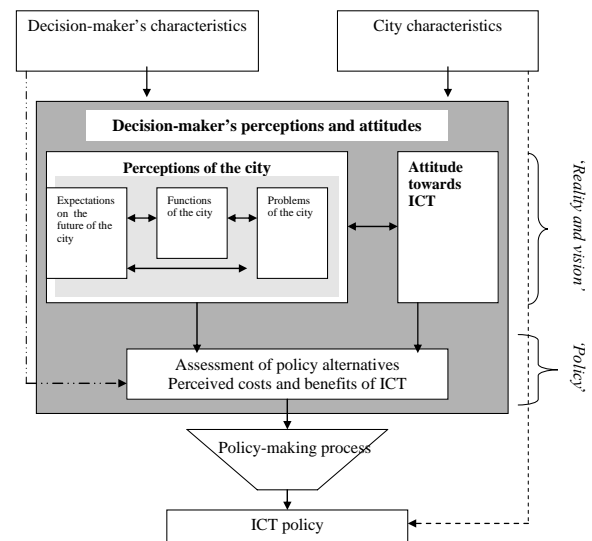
Decision-maker's characteristics

City characteristics

Decision-maker's perceptions and attitudes

Perceptions of the city

Expectations on the future of the city

Functions of the city

Problems of the city

Attitude towards ICT

'Reality and vision'

Assessment of policy alternatives
Perceived costs and benefits of ICT

'Policy'

Policy-making process

ICT policy